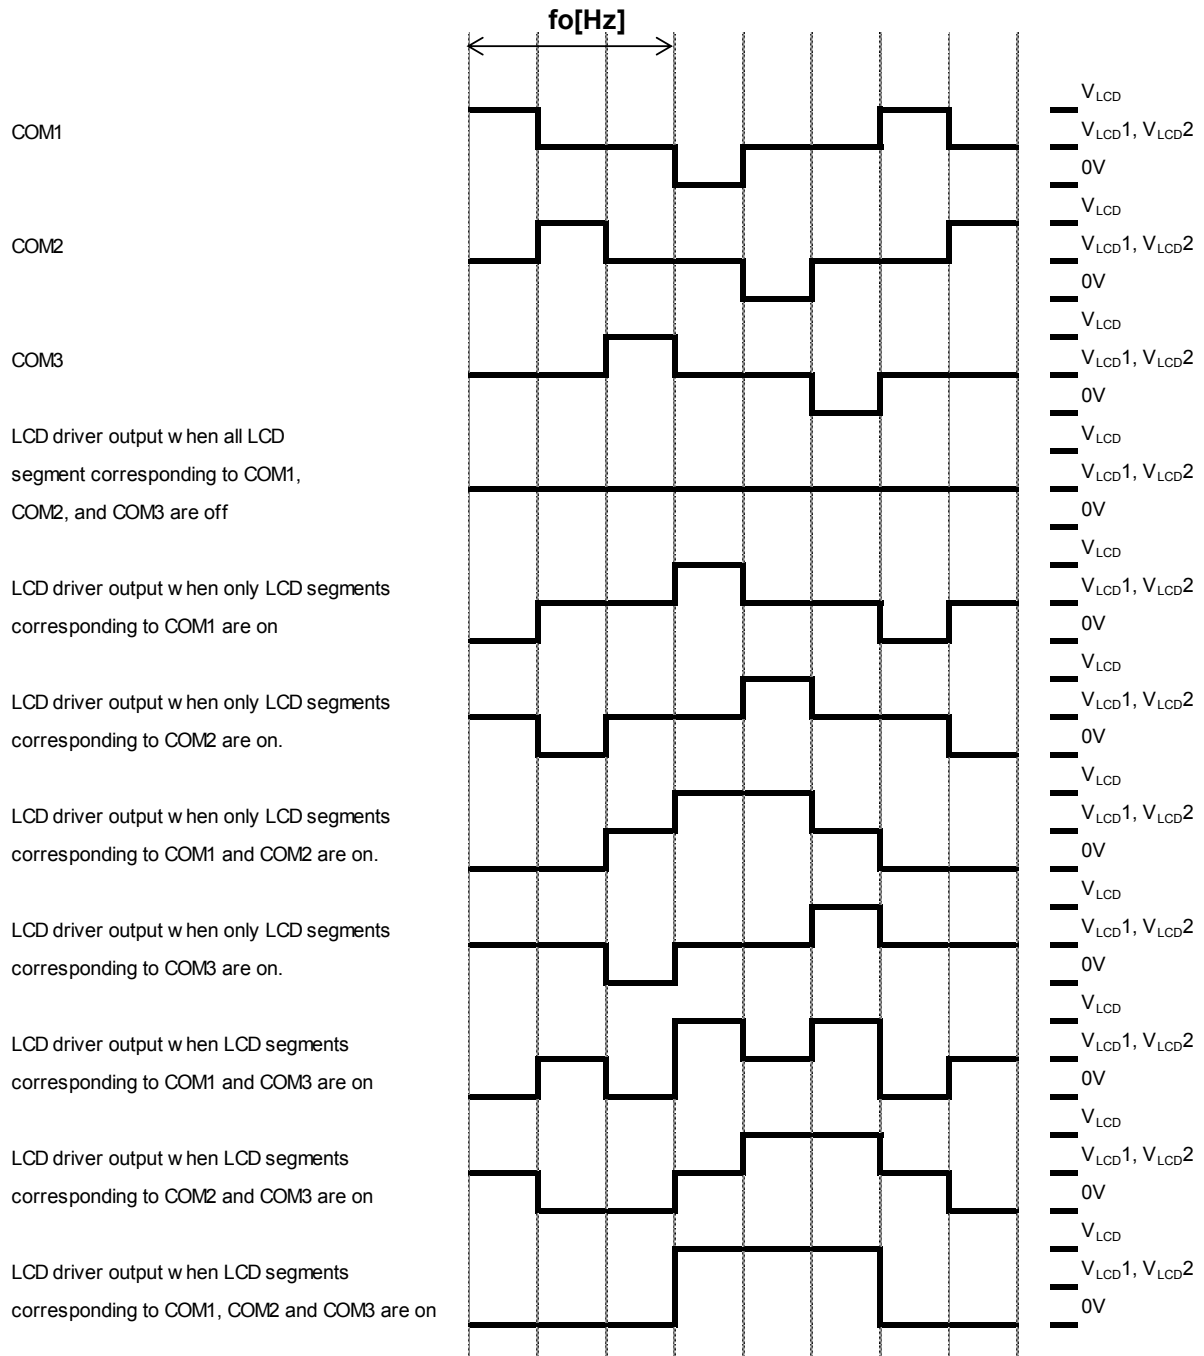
fo[Hz]

COM1

$V_{LCD}$
$V_{LCD}1$, $V_{LCD}2$
0V

COM2

$V_{LCD}$
$V_{LCD}1$, $V_{LCD}2$
0V

COM3

$V_{LCD}$
$V_{LCD}1$, $V_{LCD}2$
0V

LCD driver output w hen all LCD segment corresponding to COM1, COM2, and COM3 are off

$V_{LCD}$
$V_{LCD}1$, $V_{LCD}2$
0V

LCD driver output w hen only LCD segments corresponding to COM1 are on

$V_{LCD}$
$V_{LCD}1$, $V_{LCD}2$
0V

LCD driver output w hen only LCD segments corresponding to COM2 are on.

$V_{LCD}$
$V_{LCD}1$, $V_{LCD}2$
0V

LCD driver output w hen only LCD segments corresponding to COM1 and COM2 are on.

$V_{LCD}$
$V_{LCD}1$, $V_{LCD}2$
0V

LCD driver output w hen only LCD segments corresponding to COM3 are on.

$V_{LCD}$
$V_{LCD}1$, $V_{LCD}2$
0V

LCD driver output w hen LCD segments corresponding to COM1 and COM3 are on

$V_{LCD}$
$V_{LCD}1$, $V_{LCD}2$
0V

LCD driver output w hen LCD segments corresponding to COM2 and COM3 are on

$V_{LCD}$
$V_{LCD}1$, $V_{LCD}2$
0V

LCD driver output w hen LCD segments corresponding to COM1, COM2 and COM3 are on

$V_{LCD}$
$V_{LCD}1$, $V_{LCD}2$
0V